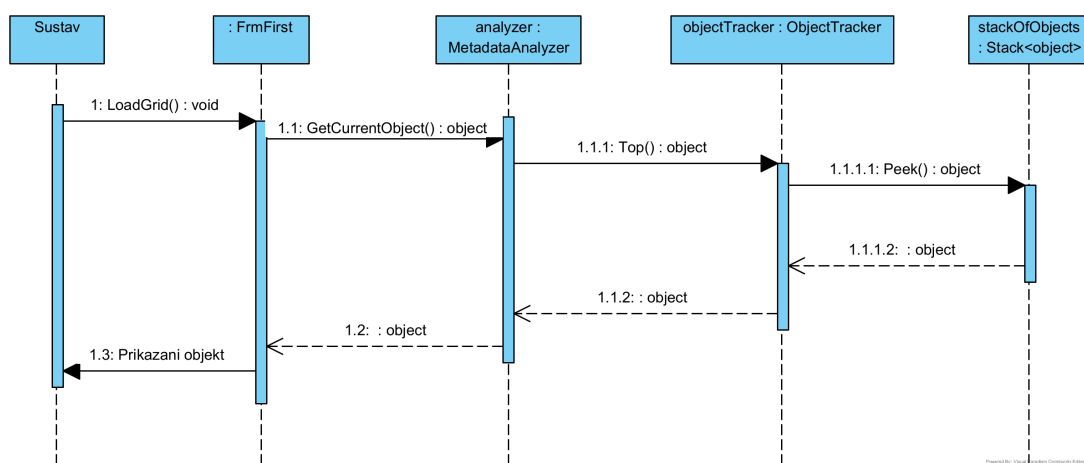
Sustav

: FrmFirst

analyzer : MetadataAnalyzer

objectTracker : ObjectTracker

stackOfObjects : Stack<object>

1: LoadGrid() : void

1.1: GetCurrentObject() : object

1.1.1: Top() : object

1.1.1.1: Peek() : object

1.1.1.2: : object

1.1.2: : object

1.2: : object

1.3: Prikazani objekt

Powered By: Visual Paradigm Community Edition